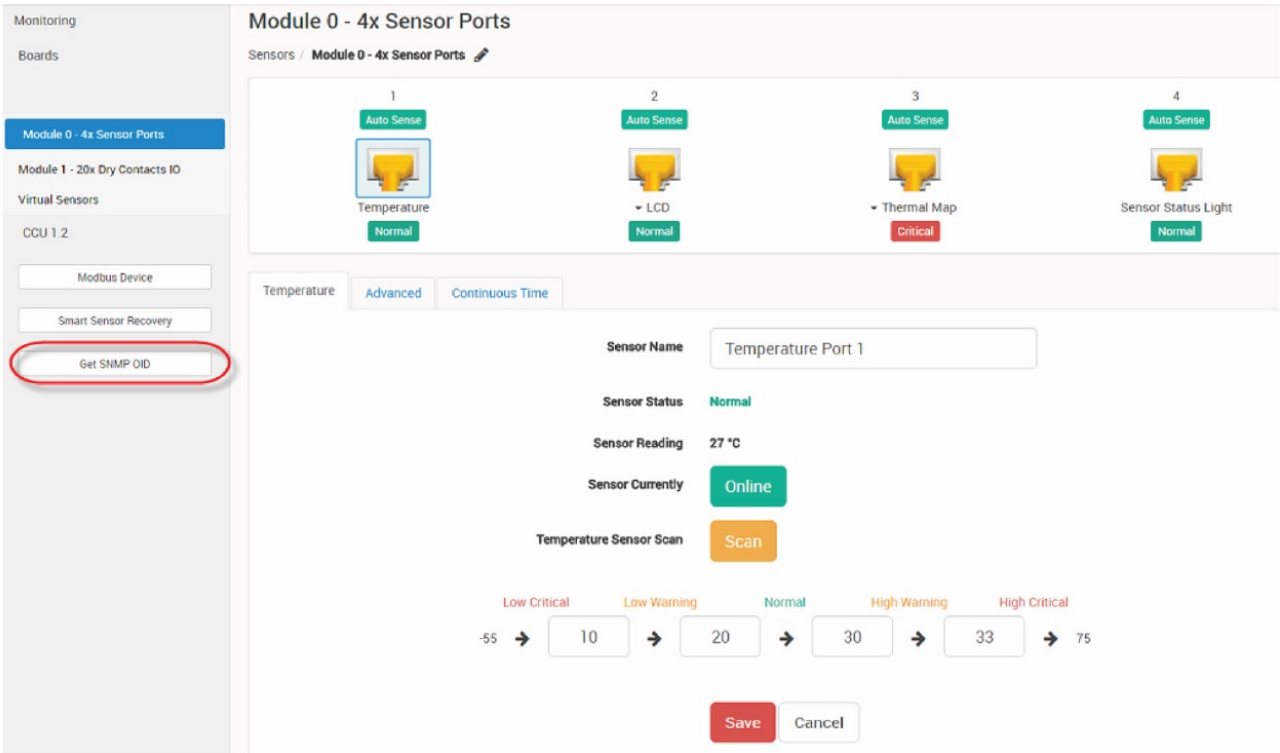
Monitoring

Boards

Module 0 - 4x Sensor Ports

Module 1 - 20x Dry Contacts IO

Virtual Sensors

CCU 1.2

Modbus Device

Smart Sensor Recovery

Get SNMP OID

Module 0 - 4x Sensor Ports

Sensors / Module 0 - 4x Sensor Ports

1
Auto Sense
Temperature
Normal

2
Auto Sense
LCD
Normal

3
Auto Sense
Thermal Map
Critical

4
Auto Sense
Sensor Status Light
Normal

Temperature | Advanced | Continuous Time

Sensor Name: Temperature Port 1

Sensor Status: Normal

Sensor Reading: 27 °C

Sensor Currently: Online

Temperature Sensor Scan: Scan

Low Critical | Low Warning | Normal | High Warning | High Critical

-55 → 10 → 20 → 30 → 33 → 75

Save | Cancel